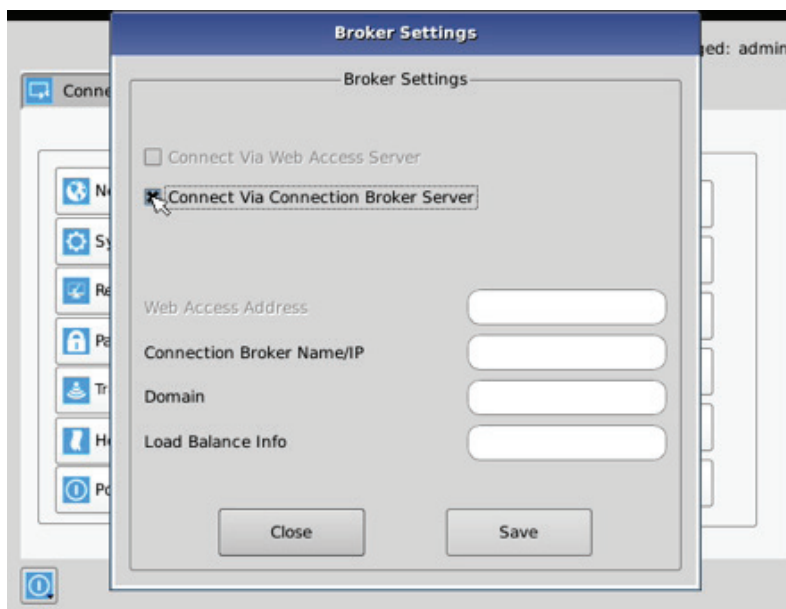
Broker Settings

ged: admin

Conne

Broker Settings

Connect Via Web Access Server

Connect Via Connection Broker Server

Ne

Sy

Re

Pa

Tr

He

Po

Web Access Address

Connection Broker Name/IP

Domain

Load Balance Info

Close

Save